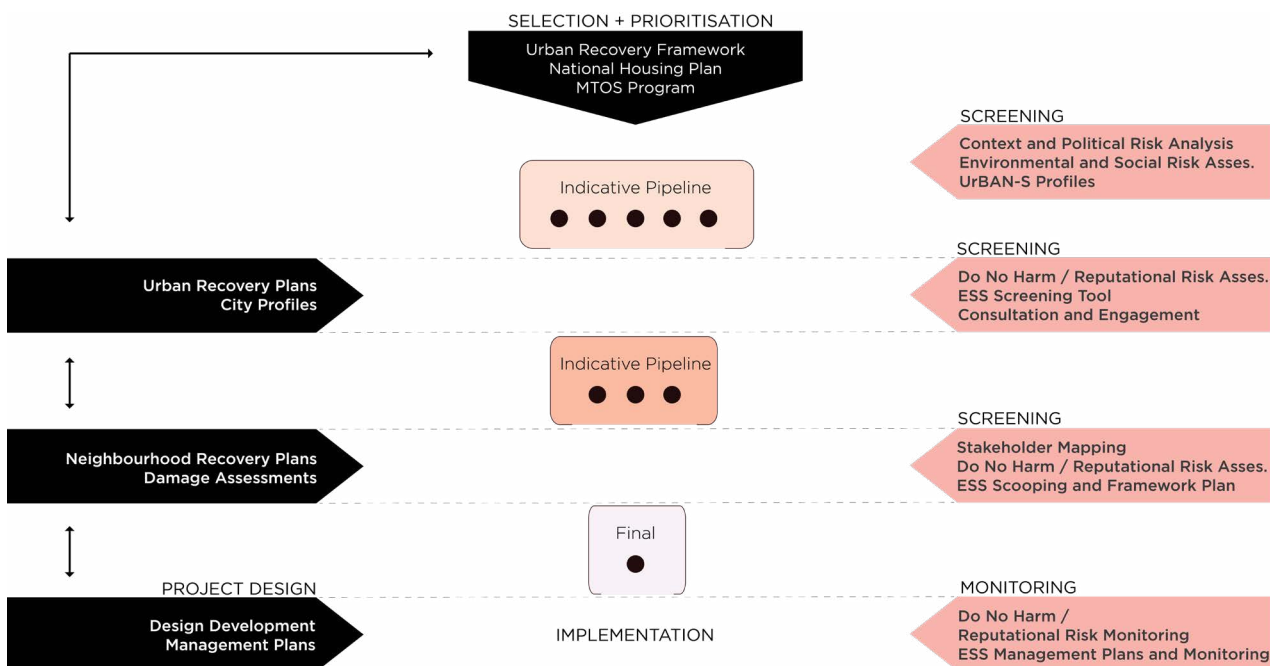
SELECTION + PRIORITISATION

Urban Recovery Framework
National Housing Plan
MTOS Program

SCREENING

Context and Political Risk Analysis
Environmental and Social Risk Asses.
UrBAN-S Profiles

Indicative Pipeline

SCREENING

Urban Recovery Plans
City Profiles

Do No Harm / Reputational Risk Asses.
ESS Screening Tool
Consultation and Engagement

Indicative Pipeline

SCREENING

Neighbourhood Recovery Plans
Damage Assessments

Stakeholder Mapping
Do No Harm / Reputational Risk Asses.
ESS Scooping and Framework Plan

Final

PROJECT DESIGN

MONITORING

Design Development
Management Plans

IMPLEMENTATION

Do No Harm /
Reputational Risk Monitoring
ESS Management Plans and Monitoring